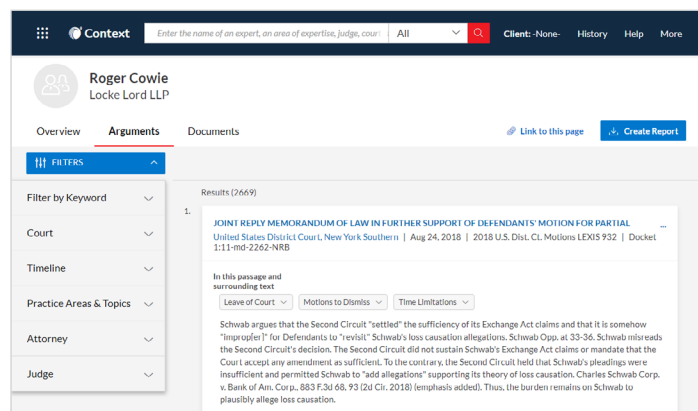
Context

Enter the name of an expert, an area of expertise, judge, court

All

Client: -None-

History

Help

More

Roger Cowie

Locke Lord LLP

Overview

Arguments

Documents

Link to this page

Create Report

FILTERS

Filter by Keyword

Court

Timeline

Practice Areas & Topics

Attorney

Judge

Results (2669)

1.

JOINT REPLY MEMORANDUM OF LAW IN FURTHER SUPPORT OF DEFENDANTS' MOTION FOR PARTIAL

United States District Court, New York Southern | Aug 24, 2018 | 2018 U.S. Dist. Ct. Motions LEXIS 932 | Docket 1:11-md-2262-NRB

In this passage and surrounding text

Leave of Court

Motions to Dismiss

Time Limitations

Schwab argues that the Second Circuit "settled" the sufficiency of its Exchange Act claims and that it is somehow "improp[er]" for Defendants to "revisit" Schwab's loss causation allegations. Schwab Opp. at 33-36. Schwab misreads the Second Circuit's decision. The Second Circuit did not sustain Schwab's Exchange Act claims or mandate that the Court accept any amendment as sufficient. To the contrary, the Second Circuit held that Schwab's pleadings were insufficient and permitted Schwab to "add allegations" supporting its theory of loss causation. Charles Schwab Corp. v. Bank of Am. Corp., 883 F.3d 68, 93 (2d Cir. 2018) (emphasis added). Thus, the burden remains on Schwab to plausibly allege loss causation.